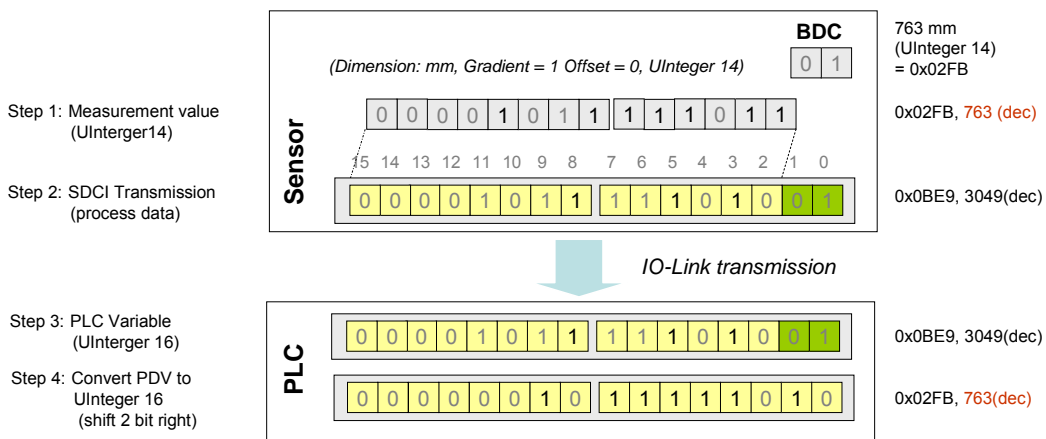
BDC

763 mm (UInteger 14) = 0x02FB

(Dimension: mm, Gradient = 1 Offset = 0, UInteger 14)

0 1

Step 1: Measurement value (UInterger14)

0 0 0 0 1 0 1 1 1 1 1 0 1 1

0x02FB, 763 (dec)

Sensor

15 14 13 12 11 10 9 8 7 6 5 4 3 2 1 0

Step 2: SDCI Transmission (process data)

0 0 0 0 1 0 1 1 1 1 1 0 1 0 0 1

0x0BE9, 3049(dec)

IO-Link transmission

Step 3: PLC Variable (UInterger 16)

PLC

0 0 0 0 1 0 1 1 1 1 1 0 1 0 0 1

0x0BE9, 3049(dec)

Step 4: Convert PDV to UInteger 16 (shift 2 bit right)

0 0 0 0 0 0 1 0 1 1 1 1 1 0 1 0

0x02FB, 763(dec)